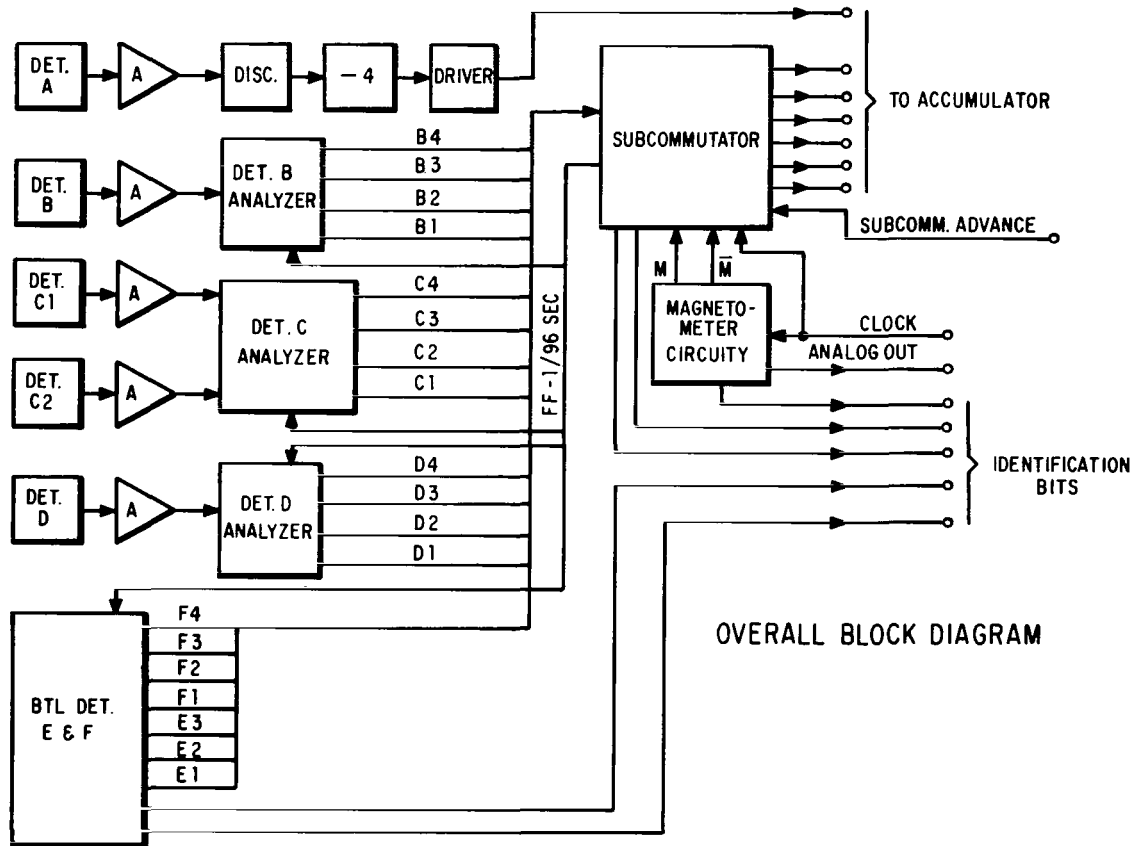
DET. A

A

DISC.

— 4

DRIVER

SUBCOMMUTATOR

TO ACCUMULATOR

DET. B

A

DET. B ANALYZER

B4

B3

B2

B1

SUBCOMM. ADVANCE

DET. C1

A

DET. C ANALYZER

C4

C3

C2

C1

FF - 1/96 SEC

M

$\overline{M}$

MAGNETO-METER CIRCUITY

CLOCK

ANALOG OUT

DET. C2

A

DET. D

A

DET. D ANALYZER

D4

D3

D2

D1

IDENTIFICATION BITS

BTL DET. E & F

F4

F3

F2

F1

E3

E2

E1

OVERALL BLOCK DIAGRAM